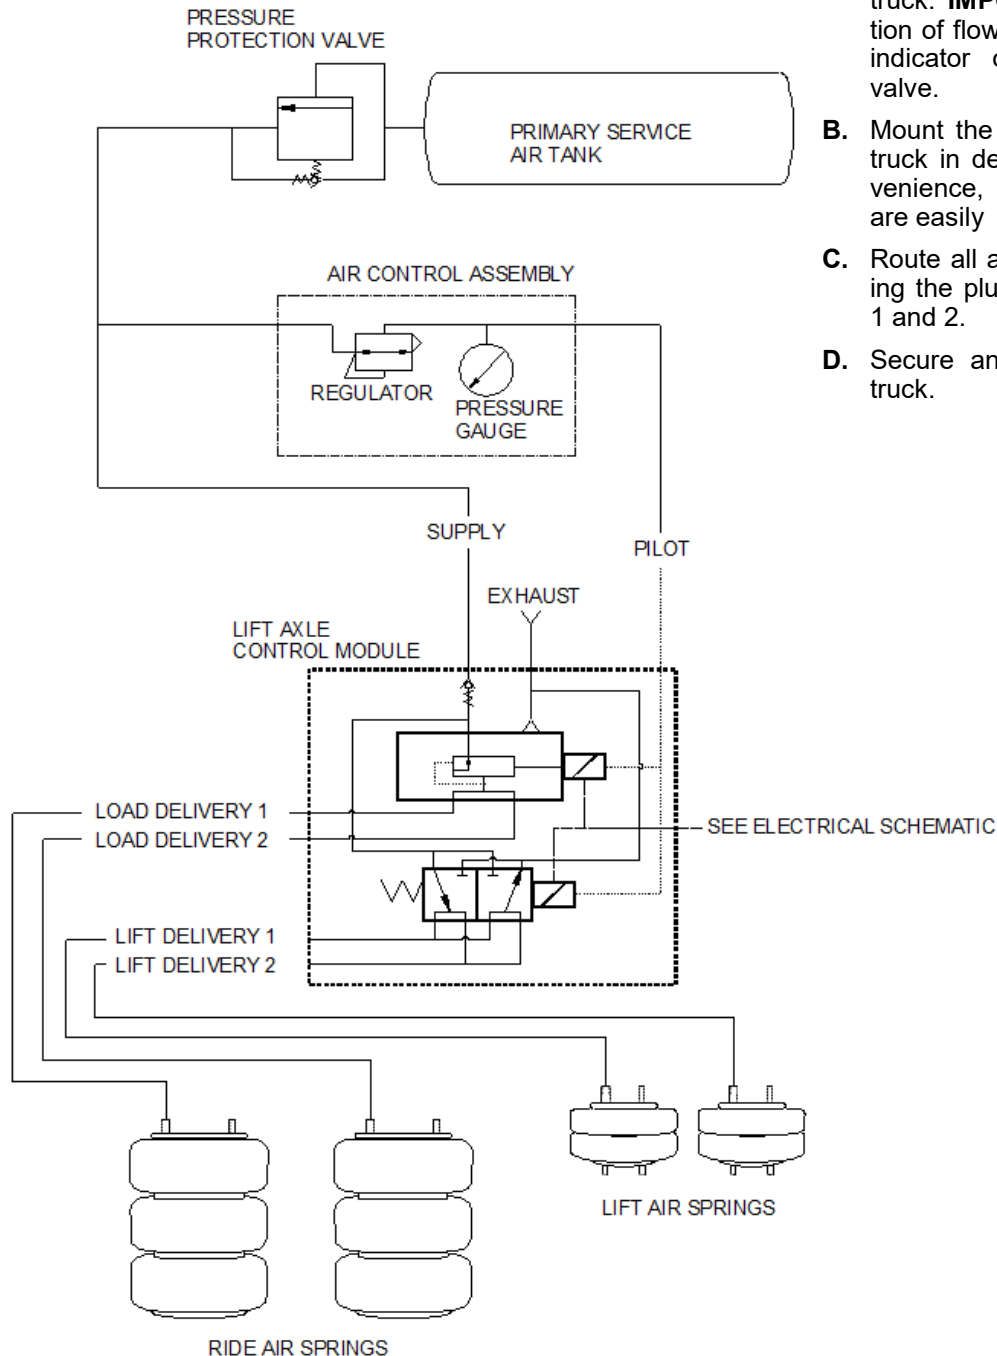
PRESSURE
PROTECTION VALVE

PRIMARY SERVICE
AIR TANK

AIR CONTROL ASSEMBLY

REGULATOR

PRESSURE
GAUGE

SUPPLY

PILOT

EXHAUST

LIFT AXLE
CONTROL MODULE

LOAD DELIVERY 1

LOAD DELIVERY 2

SEE ELECTRICAL SCHEMATIC

LIFT DELIVERY 1

LIFT DELIVERY 2

LIFT AIR SPRINGS

RIDE AIR SPRINGS

truck. IMP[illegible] tion of flow indicator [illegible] valve.

B. Mount the truck in de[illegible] venience, are easily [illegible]

C. Route all a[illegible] ing the plu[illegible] 1 and 2.

D. Secure an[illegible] truck.